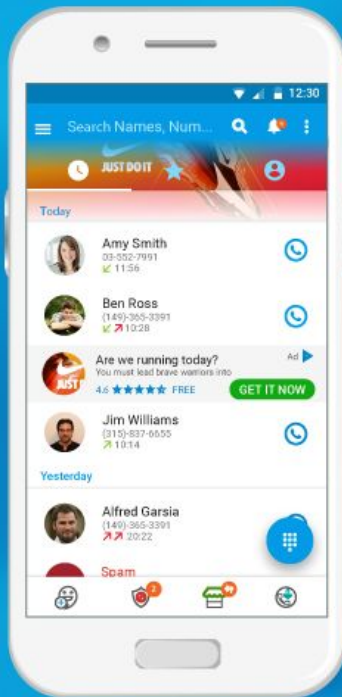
12:30

Search Names, Num...

JUST DO IT

Today

Amy Smith
03-552-7991
11:56

Ben Ross
(149)-365-3391
10:28

Are we running today?
You must lead brave warriors into
4.6 ★★★★★ FREE
Ad
GET IT NOW

Jim Williams
(315)-837-6655
10:14

Yesterday

Alfred Garsia
(149)-365-3391
20:22

Spam

2